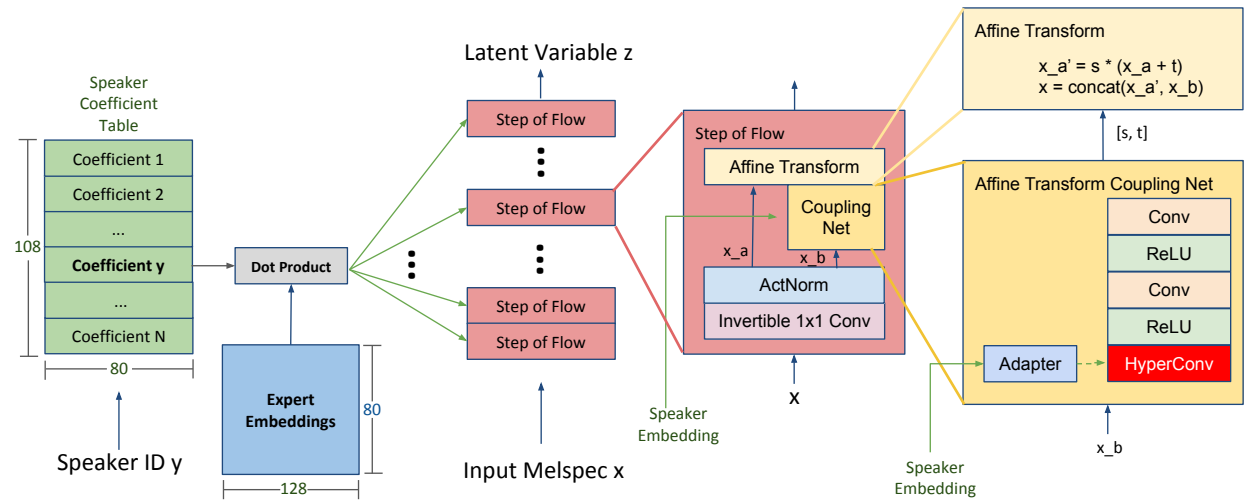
Speaker Coefficient Table

Coefficient 1
Coefficient 2
...
Coefficient y
...
Coefficient N

108

80

Speaker ID y

Dot Product

Expert Embeddings

80

128

Latent Variable z

Step of Flow
Step of Flow
Step of Flow
Step of Flow

Input Melspec x

Step of Flow
Affine Transform
Coupling Net
x_a
x_b
ActNorm
Invertible 1x1 Conv

x

Speaker Embedding

Affine Transform
x_a' = s * (x_a + t)
x = concat(x_a', x_b)

[s, t]

Affine Transform Coupling Net
Conv
ReLU
Conv
ReLU
Adapter
HyperConv

x_b

Speaker Embedding